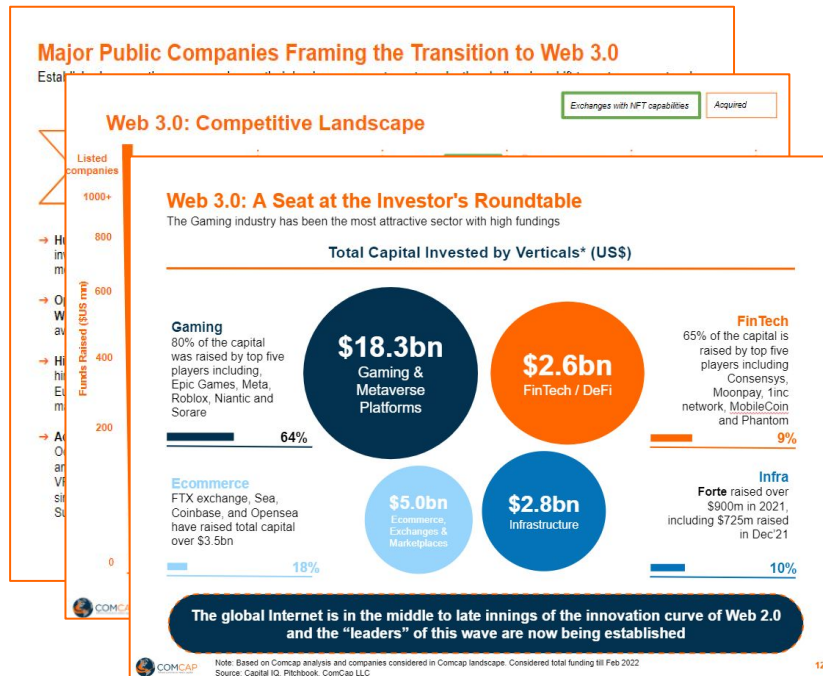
Major Public Companies Framing the Transition to Web 3.0

Establ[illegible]

Web 3.0: Competitive Landscape

Exchanges with NFT capabilities

Acquired

Listed companies

1000+

800

600

400

200

0

Funds Raised ($US mn)

→ Hu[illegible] inv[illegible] m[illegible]

→ O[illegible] W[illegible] av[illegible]

→ Hi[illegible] hi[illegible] Eu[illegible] m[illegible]

→ Ac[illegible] O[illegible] ar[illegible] VF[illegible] si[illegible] Su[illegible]

COMCA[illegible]

Web 3.0: A Seat at the Investor's Roundtable

The Gaming industry has been the most attractive sector with high fundings

Total Capital Invested by Verticals* (US$)

Gaming
80% of the capital was raised by top five players including, Epic Games, Meta, Roblox, Niantic and Sorare

64%

$18.3bn
Gaming & Metaverse Platforms

$2.6bn
FinTech / DeFi

FinTech
65% of the capital is raised by top five players including Consensys, Moonpay, 1inc network, MobileCoin and Phantom

9%

Ecommerce
FTX exchange, Sea, Coinbase, and Opensea have raised total capital over $3.5bn

18%

$5.0bn
Ecommerce, Exchanges & Marketplaces

$2.8bn
Infrastructure

Infra
Forte raised over $900m in 2021, including $725m raised in Dec'21

10%

The global Internet is in the middle to late innings of the innovation curve of Web 2.0 and the "leaders" of this wave are now being established

COMCAP

Note: Based on Comcap analysis and companies considered in Comcap landscape. Considered total funding till Feb 2022
Source: Capital IQ, Pitchbook, ComCap LLC

12